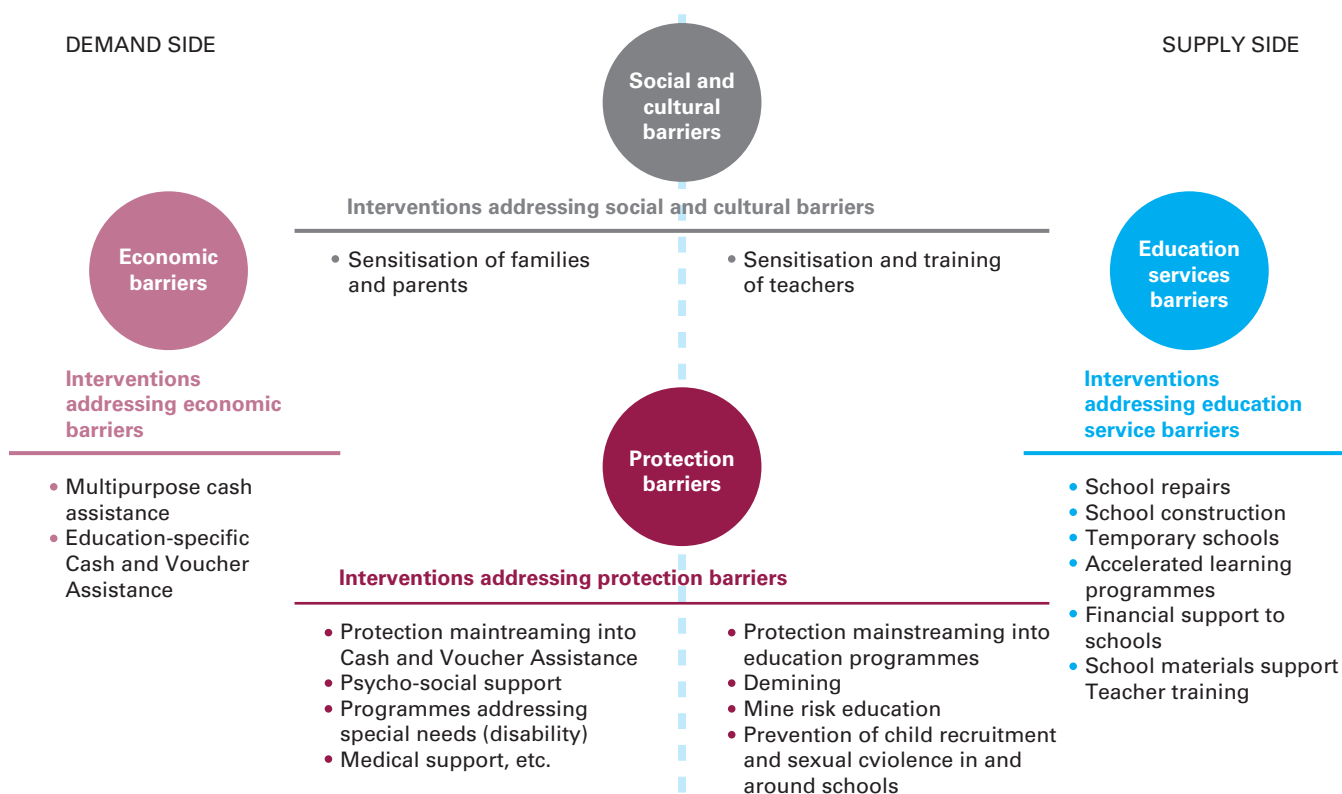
DEMAND SIDE

Social and cultural barriers

SUPPLY SIDE

Interventions addressing social and cultural barriers

Economic barriers

• Sensitisation of families and parents

• Sensitisation and training of teachers

Education services barriers

Interventions addressing economic barriers

Interventions addressing education service barriers

Protection barriers

• Multipurpose cash assistance
• Education-specific Cash and Voucher Assistance

• School repairs
• School construction
• Temporary schools
• Accelerated learning programmes
• Financial support to schools
• School materials support Teacher training

Interventions addressing protection barriers

• Protection maintreaming into Cash and Voucher Assistance
• Psycho-social support
• Programmes addressing special needs (disability)
• Medical support, etc.

• Protection mainstreaming into education programmes
• Demining
• Mine risk education
• Prevention of child recruitment and sexual cviolence in and around schools